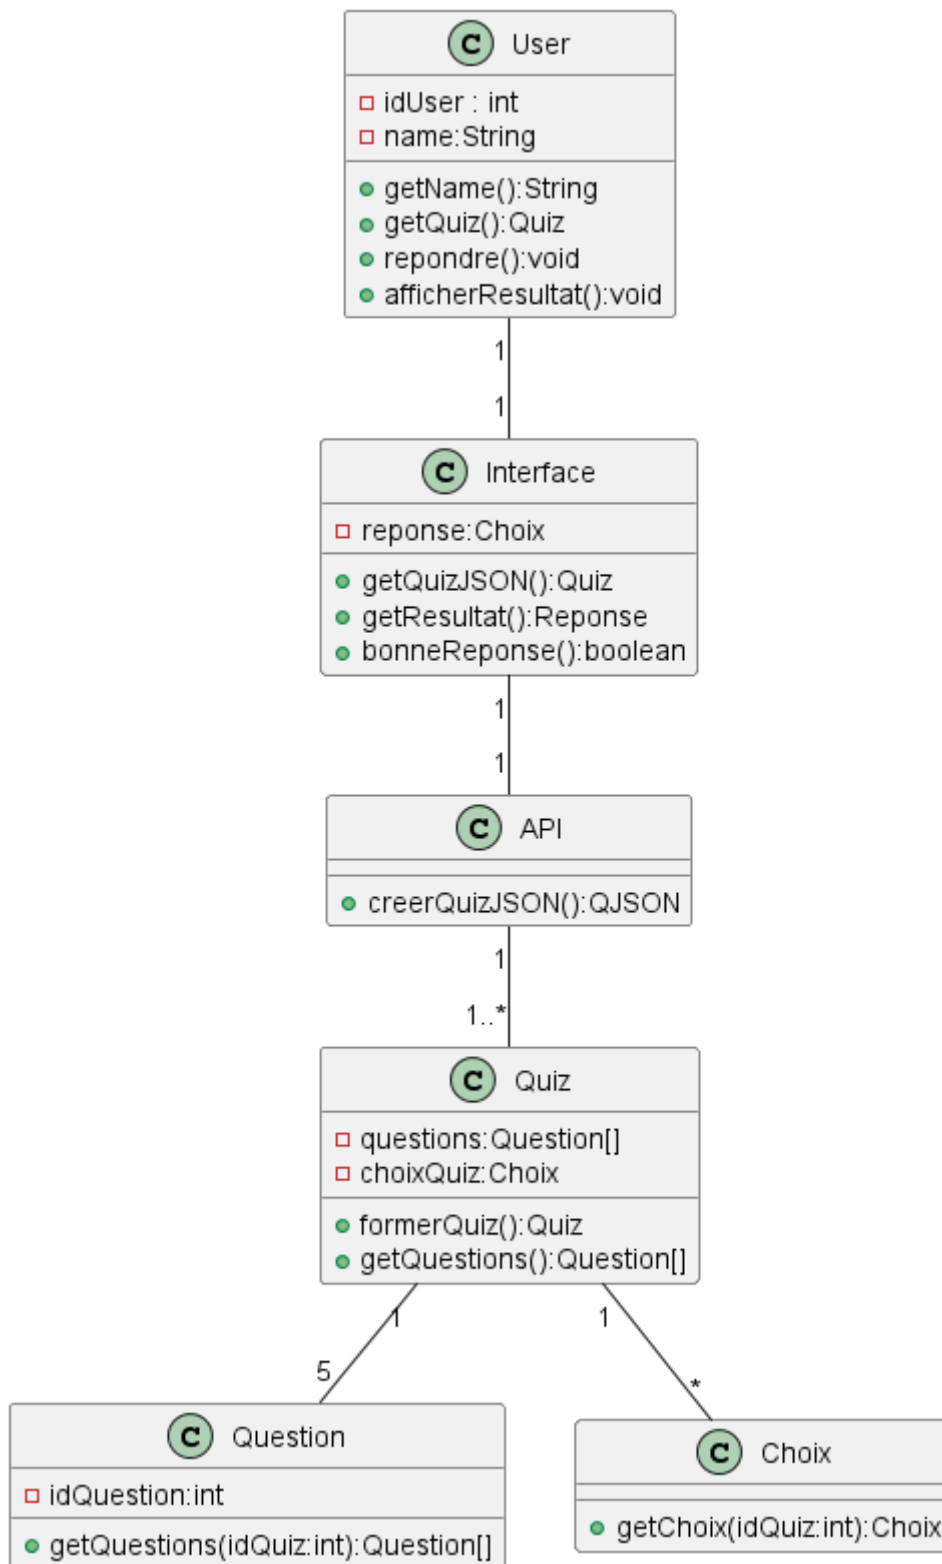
C User
idUser : int
name:String
getName():String
getQuiz():Quiz
repondre():void
afficherResultat():void

1
1

C Interface
reponse:Choix
getQuizJSON():Quiz
getResultat():Reponse
bonneReponse():boolean

1
1

C API
creerQuizJSON():QJSON

1
1..*

C Quiz
questions:Question[]
choixQuiz:Choix
formerQuiz():Quiz
getQuestions():Question[]

1
5
1
*

C Question
idQuestion:int
getQuestions(idQuiz:int):Question[]

C Choix
getChoix(idQuiz:int):Choix